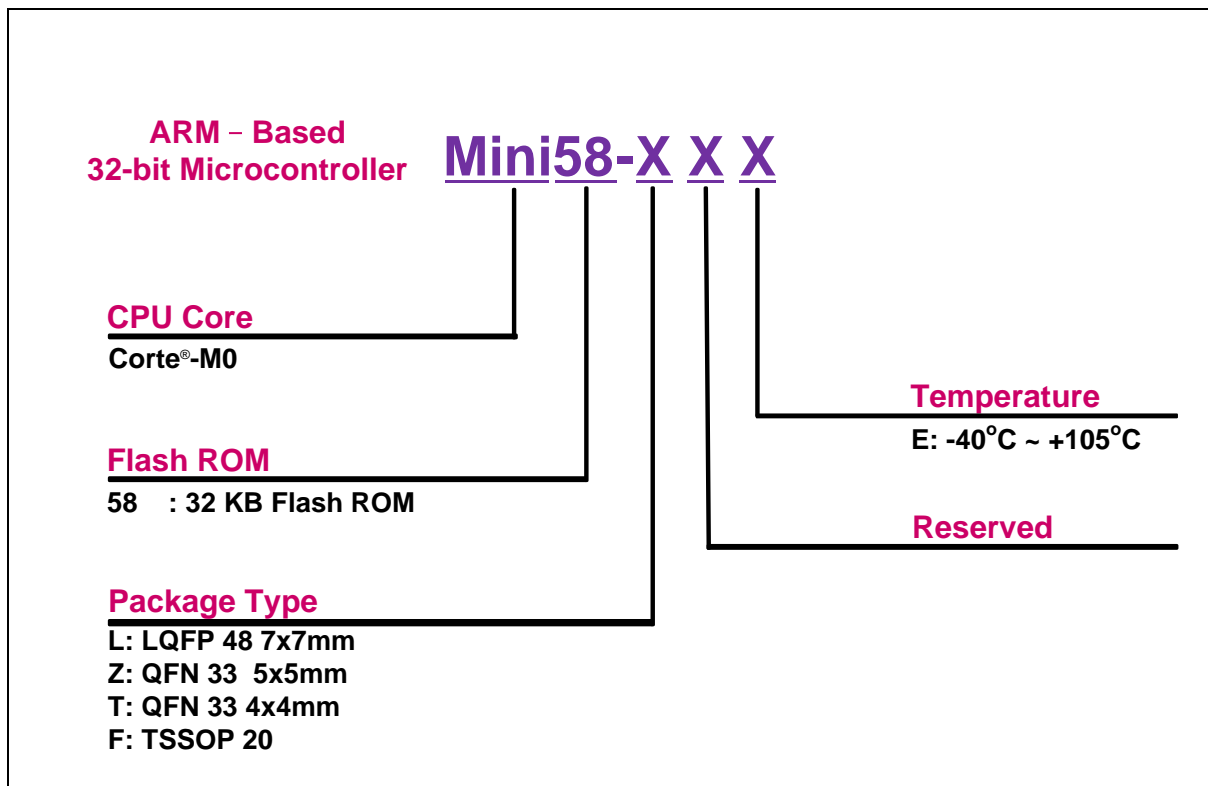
ARM – Based
32-bit Microcontroller

Mini58-X X X

CPU Core
Corte®-M0

Flash ROM
58 : 32 KB Flash ROM

Package Type
L: LQFP 48 7x7mm
Z: QFN 33 5x5mm
T: QFN 33 4x4mm
F: TSSOP 20

Temperature
E: -40$^{o}$C ~ +105$^{o}$C

Reserved